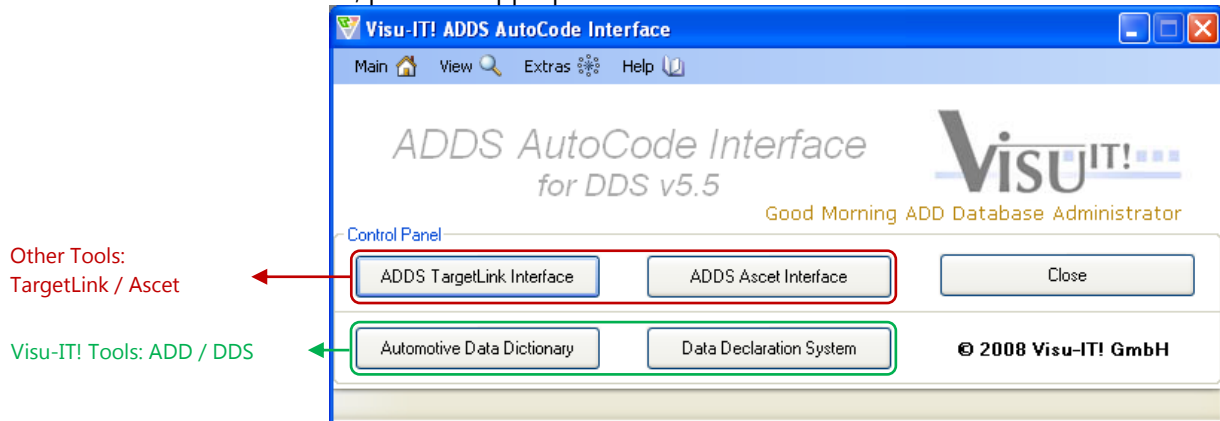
Visu-IT! ADDS AutoCode Interface

Main View Extras Help

ADDS AutoCode Interface
for DDS v5.5

VISU IT!

Good Morning ADD Database Administrator

Control Panel

Other Tools: TargetLink / Ascet

ADDS TargetLink Interface

ADDS Ascet Interface

Close

Visu-IT! Tools: ADD / DDS

Automotive Data Dictionary

Data Declaration System

© 2008 Visu-IT! GmbH